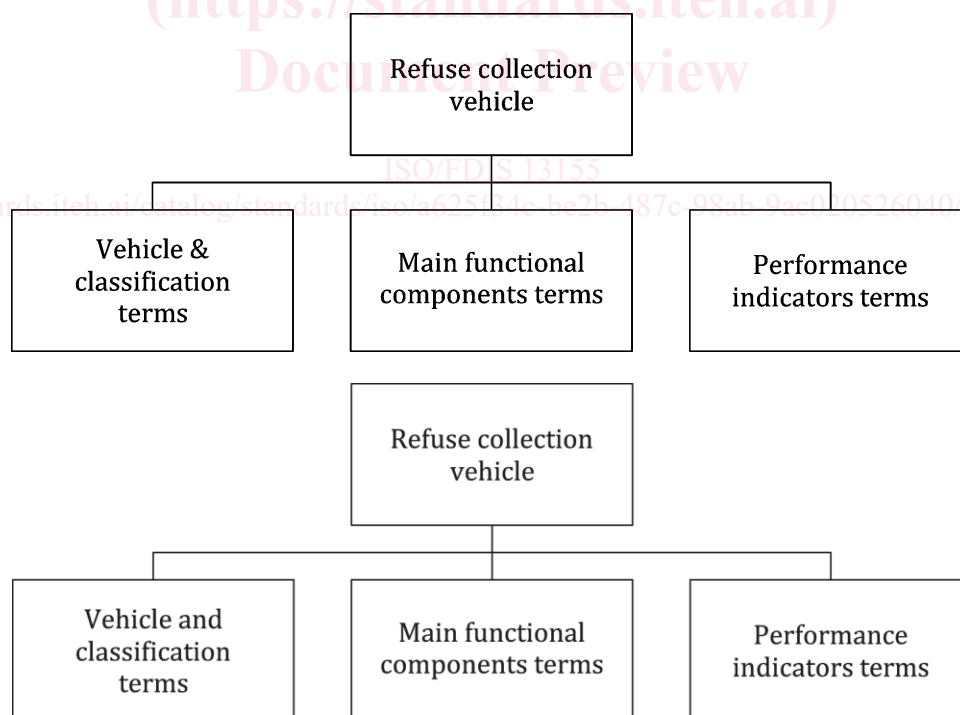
(https://standards.iteh.ai)
Document Preview

Refuse collection vehicle

ISO/FDIS 13155

https://standards.iteh.ai/catalog/standards/iso/a625f34c-be2b-487c-98ab-9ac020526040/

Vehicle & classification terms

Main functional components terms

Performance indicators terms

Refuse collection vehicle

Vehicle and classification terms

Main functional components terms

Performance indicators terms